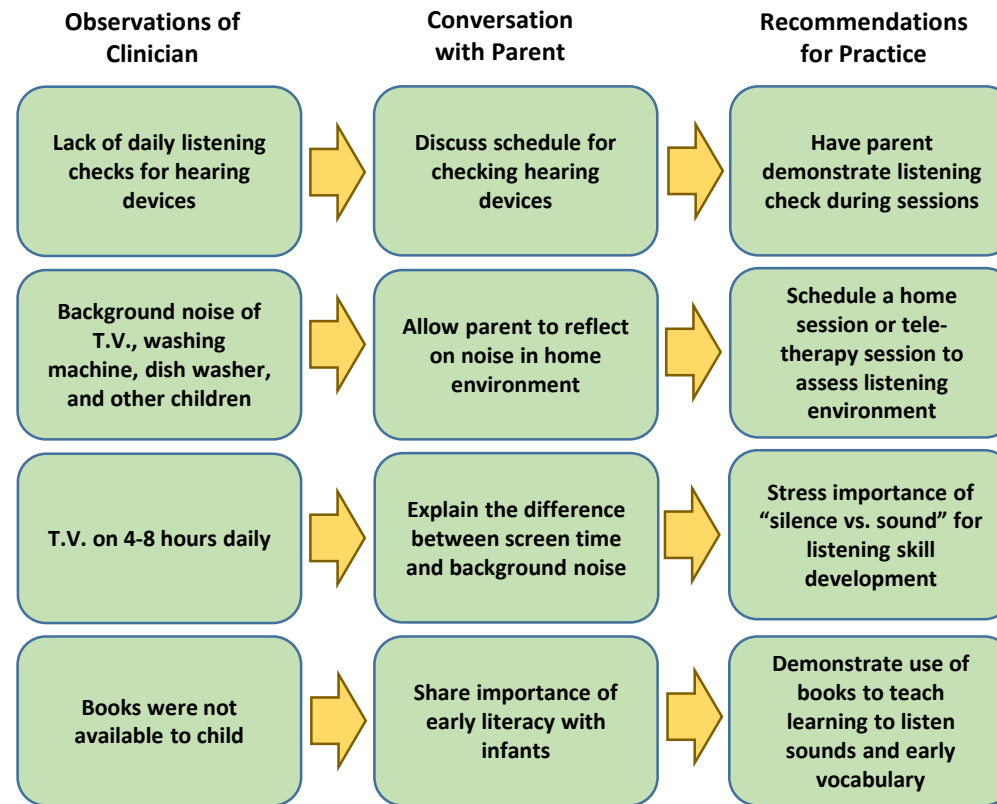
Observations of Clinician

Conversation with Parent

Recommendations for Practice

Lack of daily listening checks for hearing devices

Discuss schedule for checking hearing devices

Have parent demonstrate listening check during sessions

Background noise of T.V., washing machine, dish washer, and other children

Allow parent to reflect on noise in home environment

Schedule a home session or teletherapy session to assess listening environment

T.V. on 4-8 hours daily

Explain the difference between screen time and background noise

Stress importance of “silence vs. sound” for listening skill development

Books were not available to child

Share importance of early literacy with infants

Demonstrate use of books to teach learning to listen sounds and early vocabulary